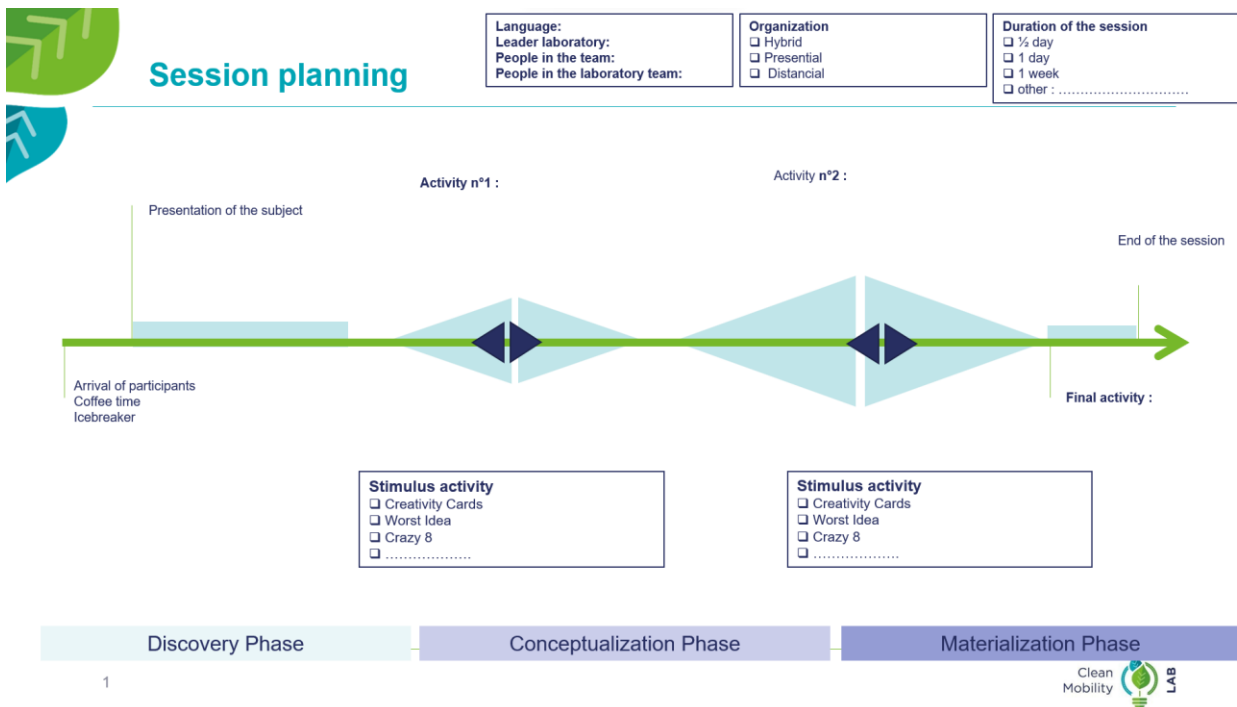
Session planning

Language:
Leader laboratory:
People in the team:
People in the laboratory team:

Organization
❑ Hybrid
❑ Presential
❑ Distancial

Duration of the session
❑ ½ day
❑ 1 day
❑ 1 week
❑ other : ..............................

Activity n°1 :

Activity n°2 :

Presentation of the subject

End of the session

Arrival of participants
Coffee time
Icebreaker

Final activity :

Stimulus activity
❑ Creativity Cards
❑ Worst Idea
❑ Crazy 8
❑ ..................

Stimulus activity
❑ Creativity Cards
❑ Worst Idea
❑ Crazy 8
❑ ..................

Discovery Phase

Conceptualization Phase

Materialization Phase

1

Clean Mobility LAB